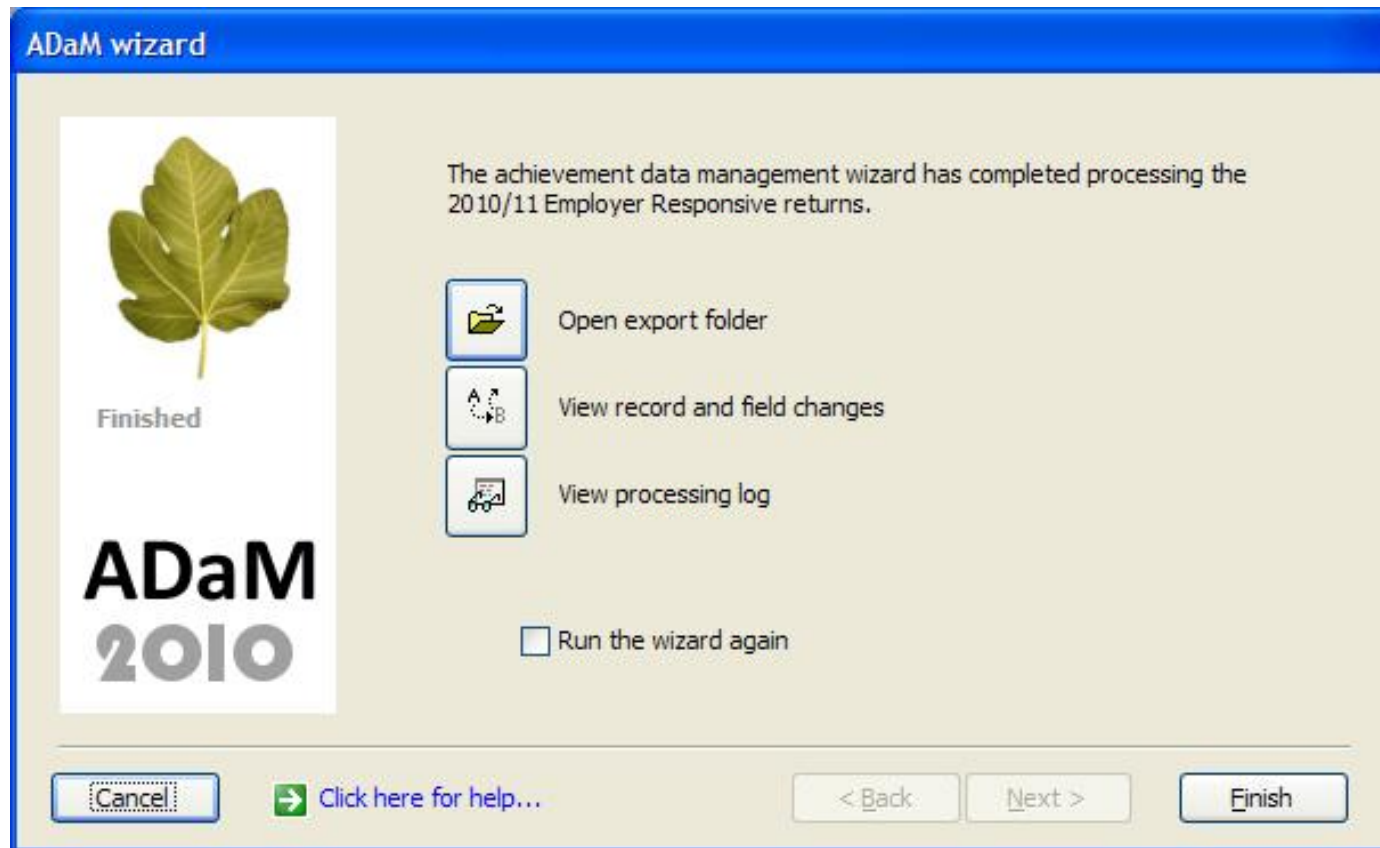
ADaM wizard

Finished

ADaM
2010

The achievement data management wizard has completed processing the 2010/11 Employer Responsive returns.

Open export folder

A B

View record and field changes

View processing log

Run the wizard again

Cancel

Click here for help...

< Back

Next >

Finish